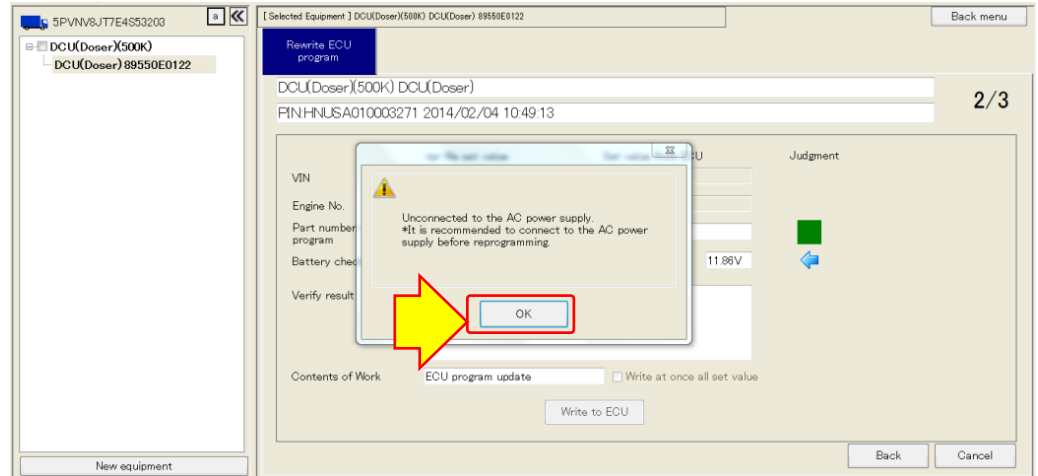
5PVNV8JT7E4S53203

a

DCU(Doser)(500K)
DCU(Doser) 89550E0122

[ Selected Equipment ] DCU(Doser)(500K) DCU(Doser) 89550E0122

Back menu

Rewrite ECU program

DCU(Doser)(500K) DCU(Doser)

P/N:HNUSA010003271 2014/02/04 10:49:13

2/3

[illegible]U

Judgment

VIN

Engine No.

Part number program

Battery chec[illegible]

11.86V

Verify result

Unconnected to the AC power supply.
*It is recommended to connect to the AC power supply before reprogramming.

OK

Contents of Work

ECU program update

Write at once all set value

Write to ECU

New equipment

Back

Cancel